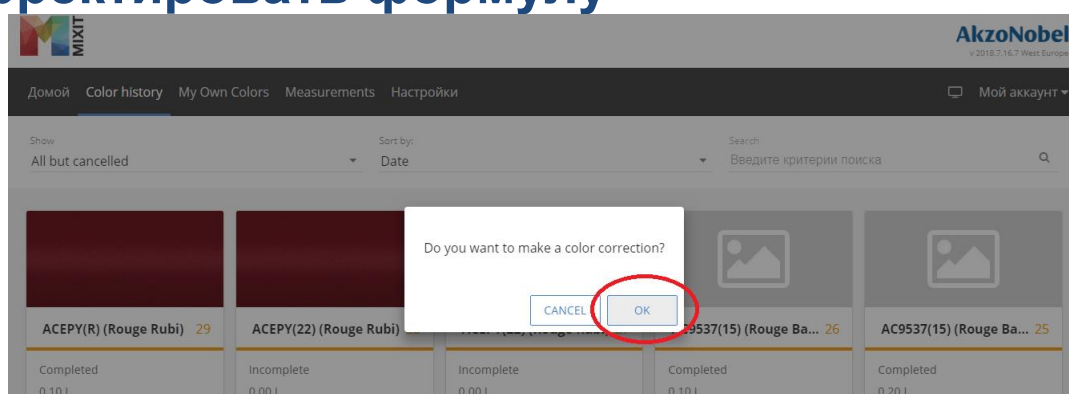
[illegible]ректировать формулу

MIXIT

AkzoNobel
v 2018.7.16.7 West Europe

Домой Color history My Own Colors Measurements Настройки

Мой аккаунт

Show
All but cancelled

Sort by:
Date

Search
Введите критерии поиска

Do you want to make a color correction?

CANCEL OK

ACEPY(R) (Rouge Rubi) 29

ACEPY(22) (Rouge Rubi)

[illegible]

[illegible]9537(15) (Rouge Ba... 26

AC9537(15) (Rouge Ba... 25

Completed
0.10 L

Incomplete
0.00 L

Incomplete
0.00 L

Completed
0.10 L

Completed
0.20 L